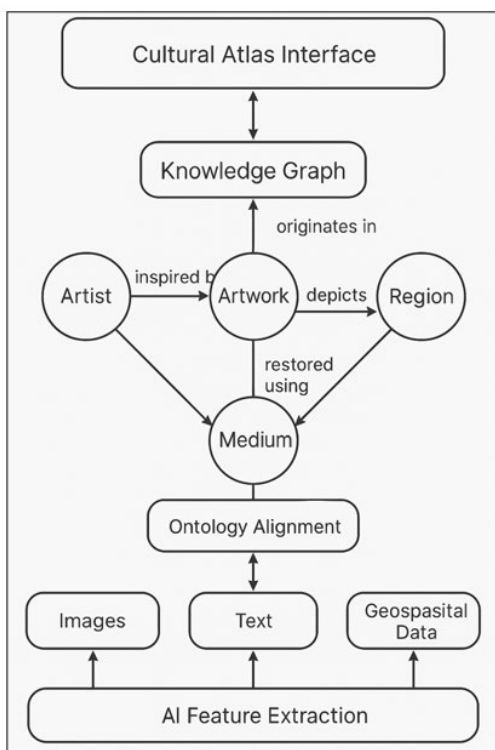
Cultural Atlas Interface

Knowledge Graph

originates in

Artist

inspired b

Artwork

depicts

Region

restored using

Medium

Ontology Alignment

Images

Text

Geospasital Data

AI Feature Extraction